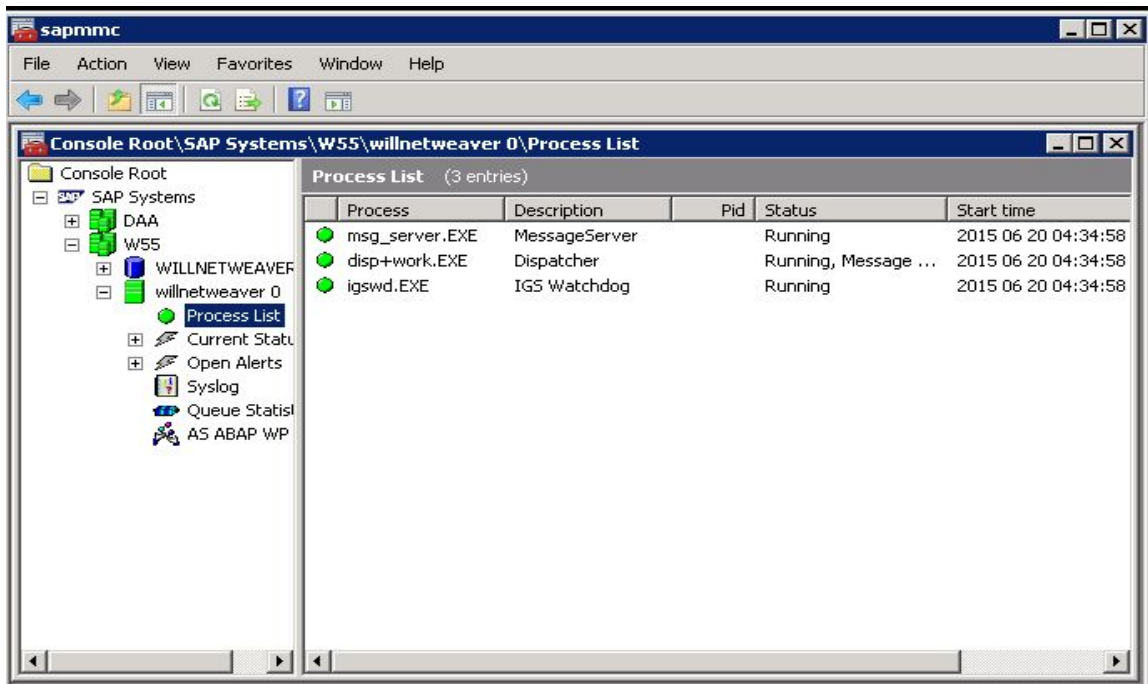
sapmmc

File Action View Favorites Window Help

Console Root\SAP Systems\W55\willnetweaver 0\Process List

Console Root
SAP Systems
DAA
W55
WILLNETWEAVER
willnetweaver 0
Process List
Current Statu
Open Alerts
Syslog
Queue Statis
AS ABAP WP

Process List (3 entries)

| Process | Description | Pid | Status | Start time |
|---|---|---|---|---|
| msg_server.EXE | MessageServer | | Running | 2015 06 20 04:34:58 |
| disp+work.EXE | Dispatcher | | Running, Message ... | 2015 06 20 04:34:58 |
| igswd.EXE | IGS Watchdog | | Running | 2015 06 20 04:34:58 |